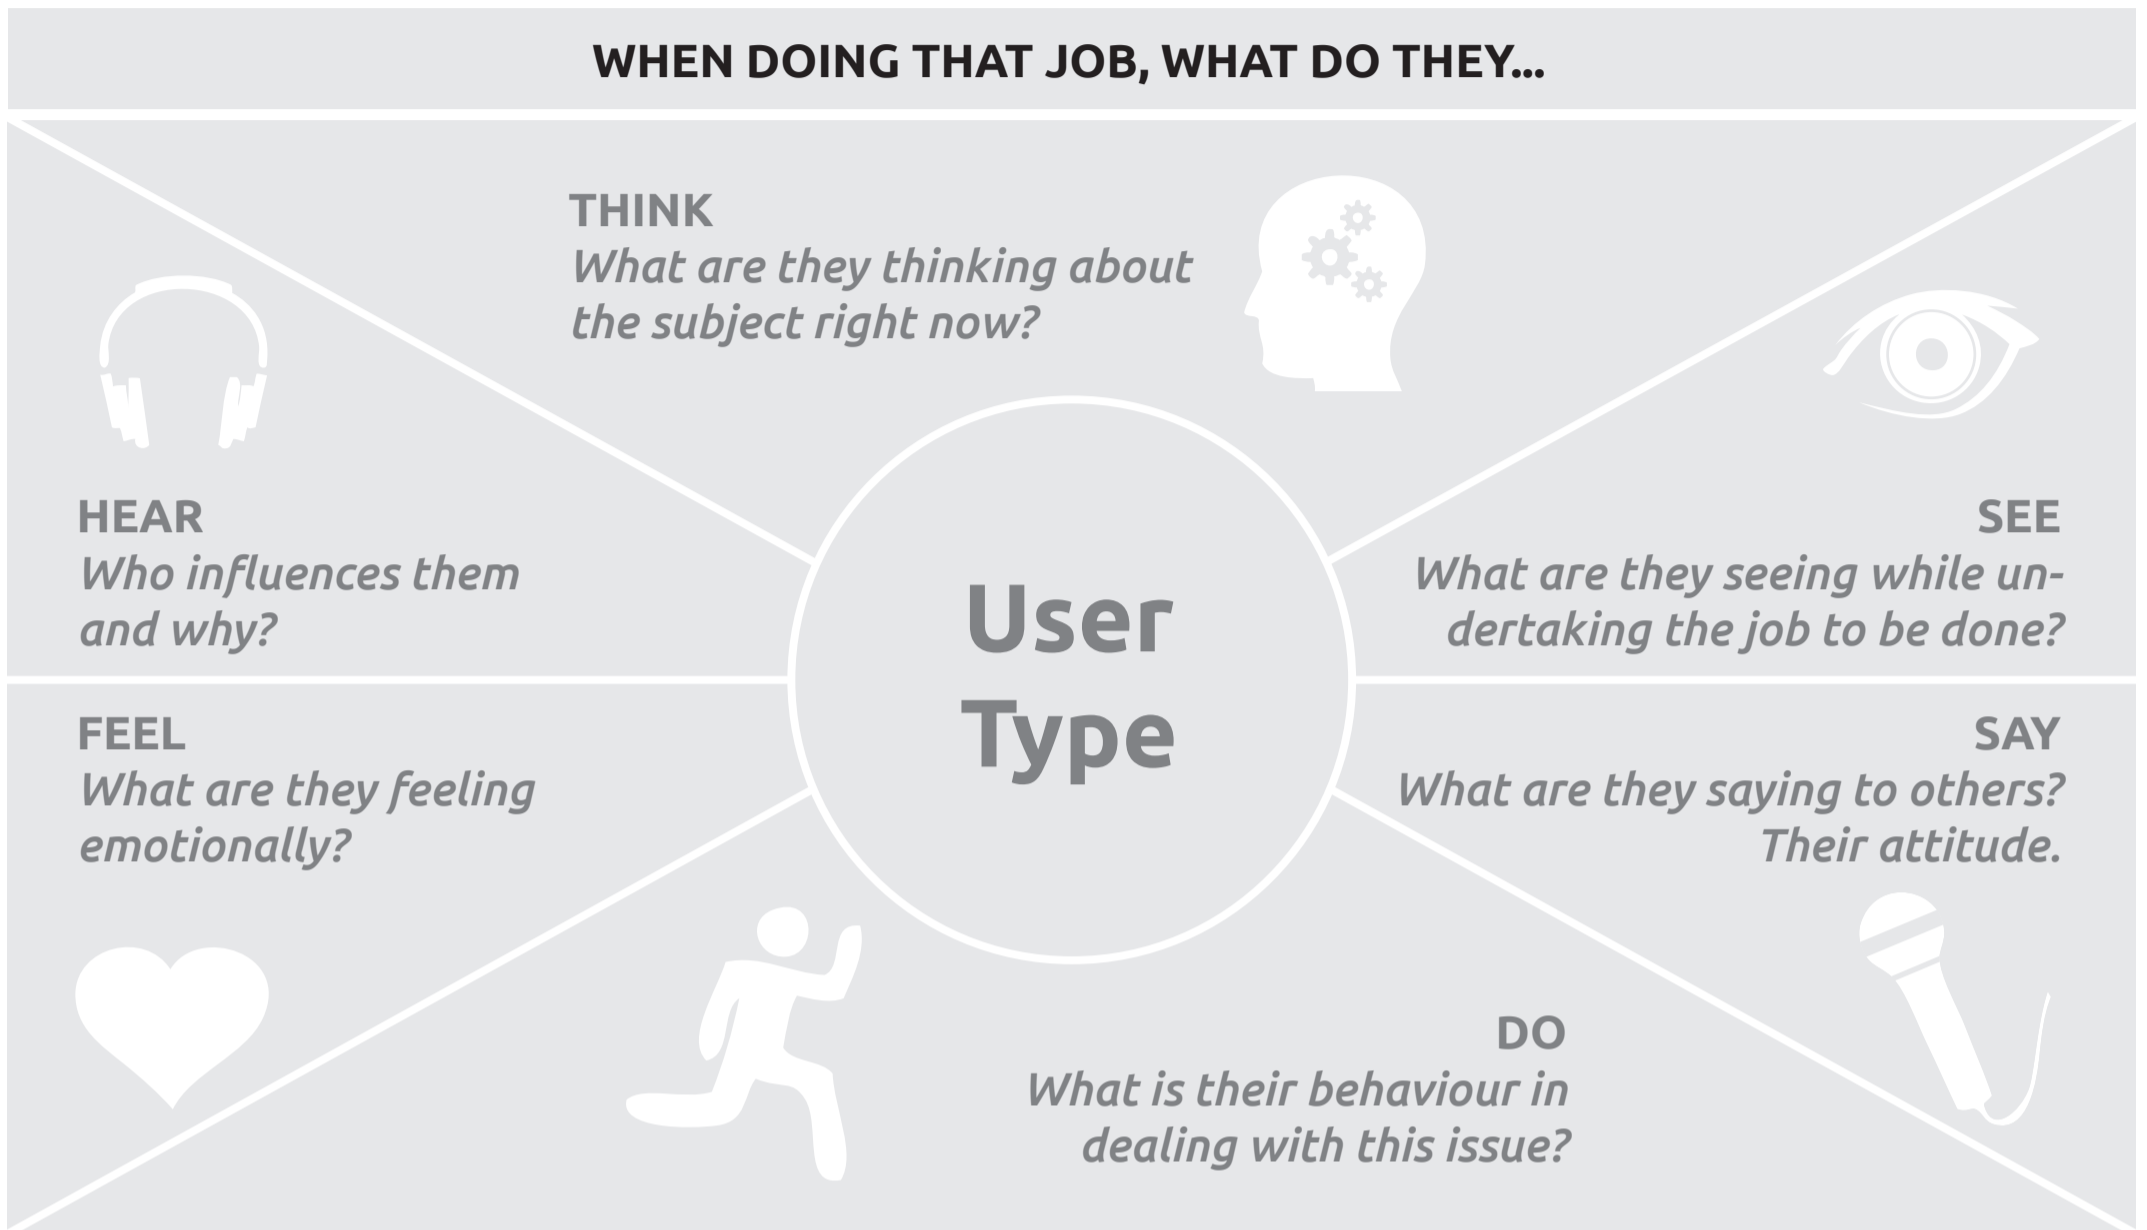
WHEN DOING THAT JOB, WHAT DO THEY...

THINK
What are they thinking about the subject right now?

HEAR
Who influences them and why?

User Type

SEE
What are they seeing while undertaking the job to be done?

FEEL
What are they feeling emotionally?

SAY
What are they saying to others? Their attitude.

DO
What is their behaviour in dealing with this issue?